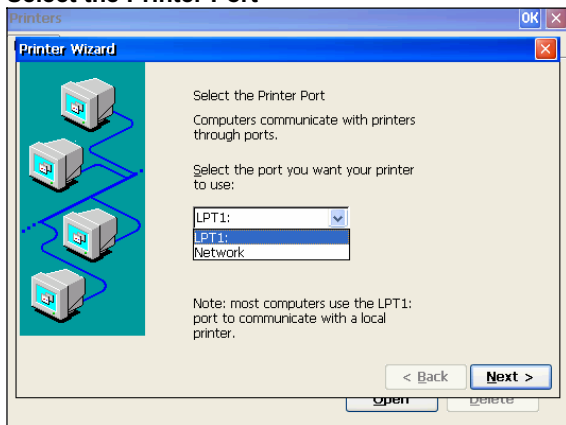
Select the Printer Port

Printers

OK

Printer Wizard

Select the Printer Port

Computers communicate with printers through ports.

Select the port you want your printer to use:

LPT1:

LPT1:
Network

Note: most computers use the LPT1: port to communicate with a local printer.

< Back

Next >

Open

Delete